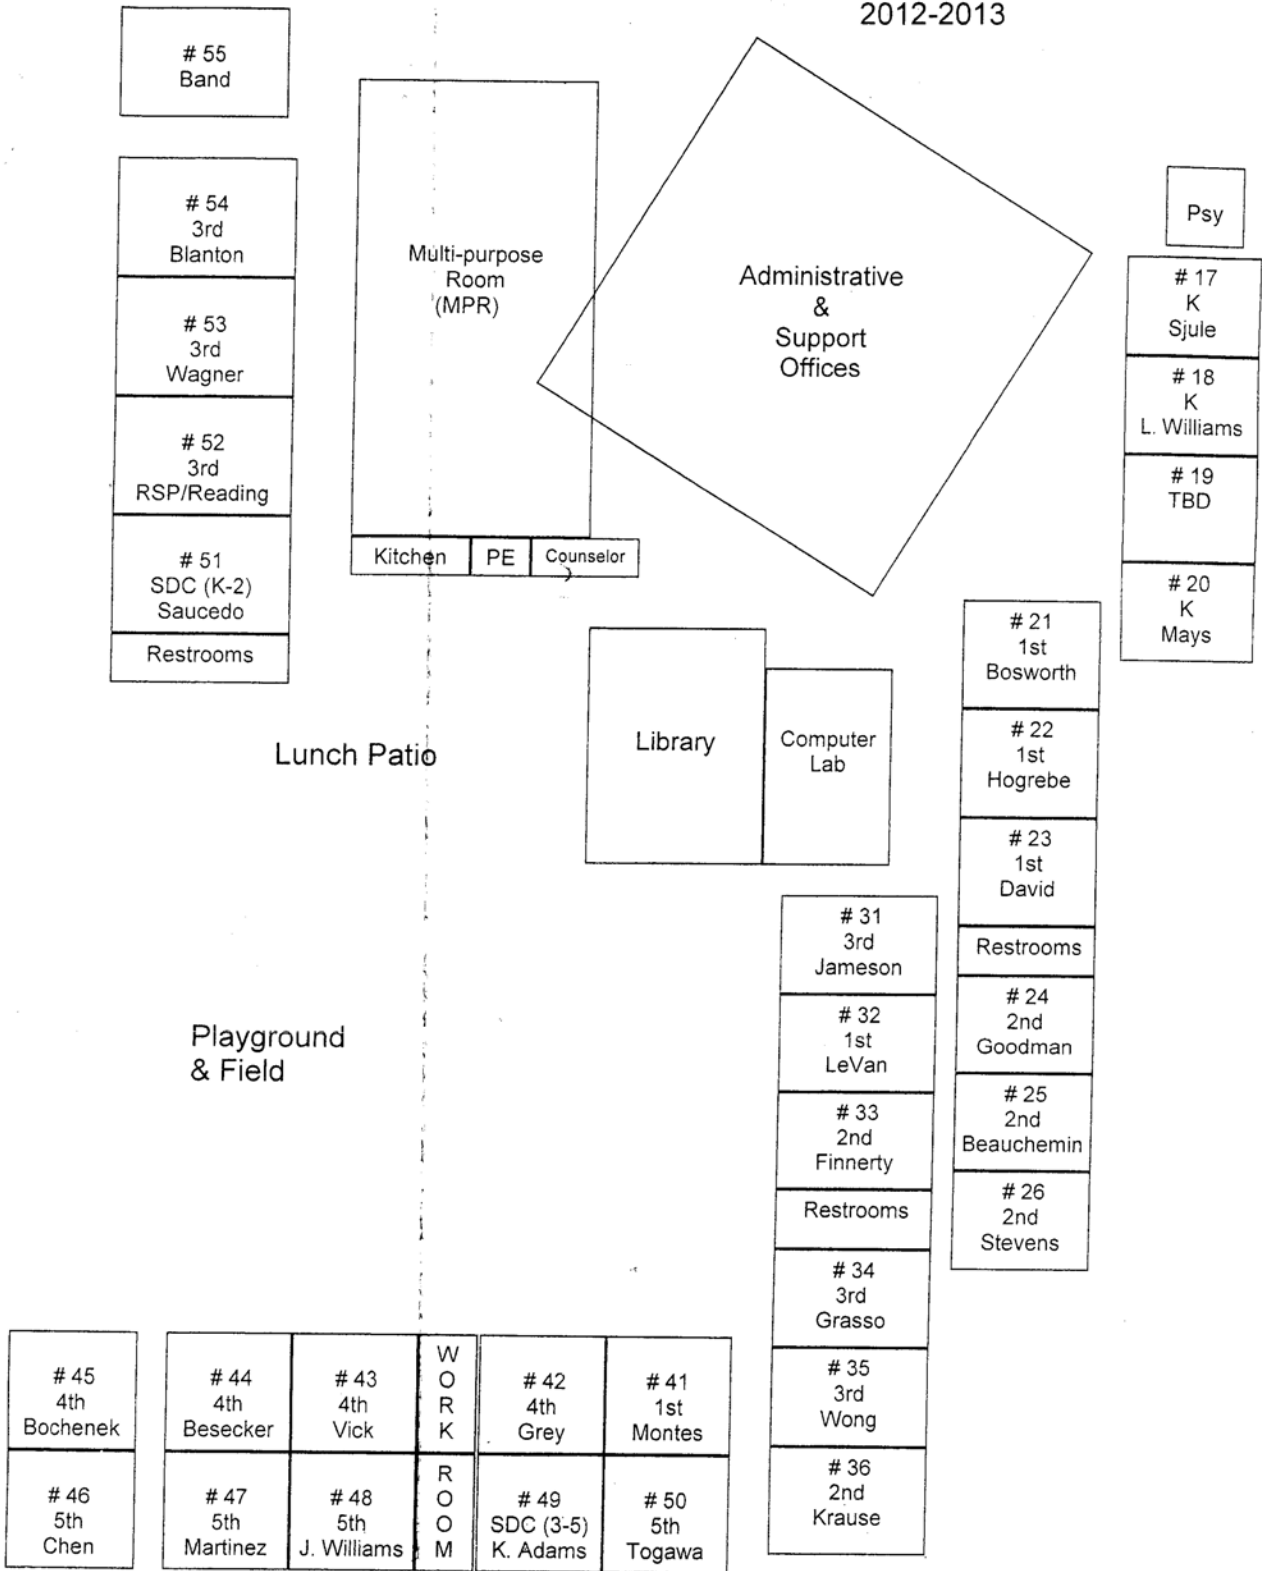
2012-2013

# 55
Band

# 54
3rd
Blanton

# 53
3rd
Wagner

# 52
3rd
RSP/Reading

# 51
SDC (K-2)
Saucedo

Restrooms

Multi-purpose
Room
(MPR)

Kitchen
PE
Counselor

Administrative
&
Support
Offices

Psy

# 17
K
Sjule

# 18
K
L. Williams

# 19
TBD

# 20
K
Mays

# 21
1st
Bosworth

# 22
1st
Hogrebe

# 23
1st
David

Restrooms

# 24
2nd
Goodman

# 25
2nd
Beauchemin

# 26
2nd
Stevens

Lunch Patio

Library

Computer
Lab

# 31
3rd
Jameson

# 32
1st
LeVan

# 33
2nd
Finnerty

Restrooms

# 34
3rd
Grasso

# 35
3rd
Wong

# 36
2nd
Krause

Playground
& Field

# 45
4th
Bochenek

# 44
4th
Besecker

# 43
4th
Vick

WORK ROOM

# 42
4th
Grey

# 41
1st
Montes

# 46
5th
Chen

# 47
5th
Martinez

# 48
5th
J. Williams

# 49
SDC (3-5)
K. Adams

# 50
5th
Togawa